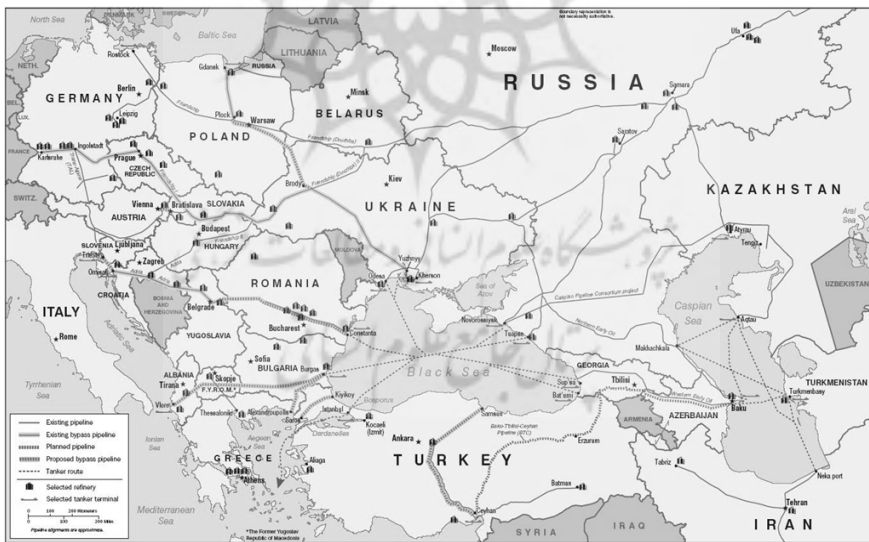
North Sea
LATVIA
Boundary representation is not necessarily authoritative.
Baltic Sea
LITHUANIA
Moscow
NETH.
Rostock
Gdansk
RUSSIA
RUSSIA
Ufa
GERMANY
Berlin
Minsk
Samara
BELARUS
Plock
Leipzig
POLAND
Warsaw
LUX.
Friendship (Druzhba)
Saratov
Ingolstadt
Karlsruhe
Prague
FRANCE
CZECH REPUBLIC
Brody
Kiev
KAZAKHSTAN
SWITZ.
SLOVAKIA
UKRAINE
Vienna
Bratislava
AUSTRIA
Budapest
HUNGARY
Atyrau
Tengiz
MOLDOVA
SLOVENIA
Ljubljana
Yuzhnyy
Trieste
Zagreb
Odesa
Alberson
Omisalj
CROATIA
ROMANIA
Sea of Azov
Caspian Pipeline Consortium project
Caspian Sea
UZBEKISTAN
ITALY
BOSNIA AND HERZEGOVINA
Belgrade
Novorossiysk
Tuapse
Aqtau
Bucharest
Constanta
Rome
YUGOSLAVIA
Makhachkala
Sofia
BULGARIA
GEORGIA
Burgas
Black Sea
ALBANIA
Tirana
Skopje
F.Y.R.O.M.
Kiyikoy
Supsa
Tbilisi
TURKMENISTAN
Tyrrhenian Sea
Batumi
Turkmenbashy
Vlore
Thessaloniki
Alexandroupolis
Istanbul
Bosporus
Kocaeli (Izmit)
Saros
Samsun
ARMENIA
AZERBAIJAN
Dardanelles
Baku-Tbilisi-Ceyhan Pipeline (BTC)
Baku
Erzurum
Ankara
Ionian Sea
Aegean Sea
GREECE
Aliaga
TURKEY
Tabriz
Athens
Neka port
Existing pipeline
Existing bypass pipeline
Planned pipeline
Proposed bypass pipeline
Tanker route
Selected refinery
Selected tanker terminal
0 100 200 Kilometers
0 100 200 Miles
Pipeline alignments are approximate.
Batman
Mediterranean Sea
*The Former Yugoslav Republic of Macedonia
Ceyhan
SYRIA
IRAQ
Tehran
IRAN